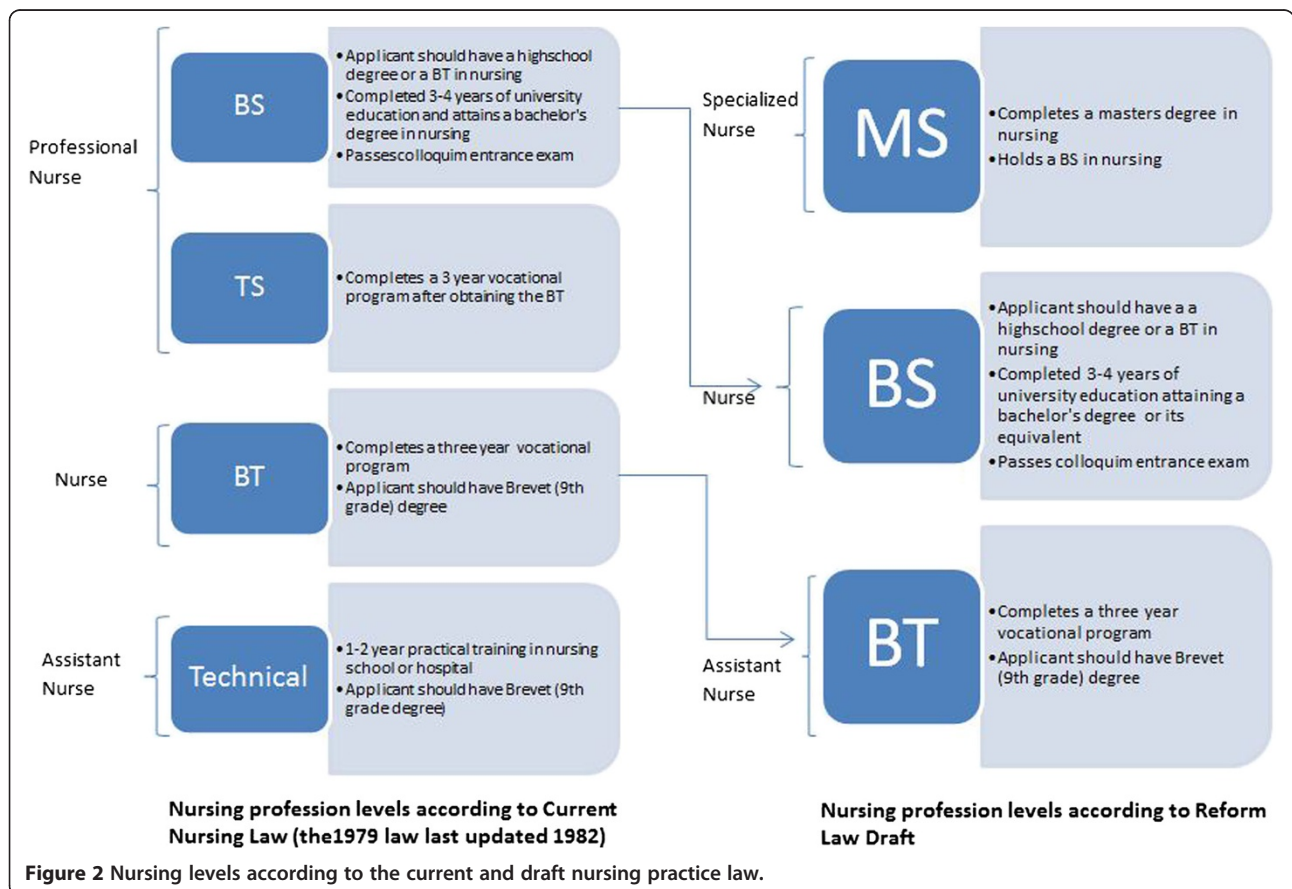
Professional Nurse

BS

• Applicant should have a highschool degree or a BT in nursing
• Completed 3-4 years of university education and attains a bachelor's degree in nursing
• Passescolloquim entrance exam

TS

• Completes a 3 year vocational program after obtaining the BT

Nurse

BT

• Completes a three year vocational program
• Applicant should have Brevet (9th grade) degree

Assistant Nurse

Technical

• 1-2 year practical training in nursing school or hospital
• Applicant should have Brevet (9th grade degree)

Nursing profession levels according to Current Nursing Law (the1979 law last updated 1982)

Specialized Nurse

MS

• Completes a masters degree in nursing
• Holds a BS in nursing

Nurse

BS

• Applicant should have a a highschool degree or a BT in nursing
• Completed 3-4 years of university education attaining a bachelor's degree or its equivalent
• Passes colloquim entrance exam

Assistant Nurse

BT

• Completes a three year vocational program
• Applicant should have Brevet (9th grade) degree

Nursing profession levels according to Reform Law Draft

Figure 2 Nursing levels according to the current and draft nursing practice law.